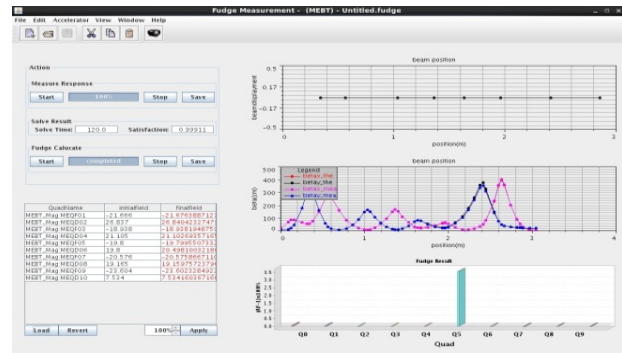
Fudge Measurement - (MEBT) - Untitled.fudge

File Edit Accelerator View Window Help

Action

Measure Response

Start 100% Stop Save

Solve Result

Solve Time: 120.0 Satisfaction: 0.99911

Fudge Calcuate

Start completed Stop Save

| QuadName | initialfield | finalfield |
|---|---|---|
| MEBT_Mag:MEQF01 | -21.666 | -21.676588712 |
| MEBT_Mag:MEQD02 | 26.837 | 26.8404232747 |
| MEBT_Mag:MEQF03 | -18.338 | -18.3381948755 |
| MEBT_Mag:MEQD04 | 21.105 | 21.1026835716 |
| MEBT_Mag:MEQF05 | -19.8 | -19.7995507332 |
| MEBT_Mag:MEQD06 | 19.8 | 20.4981003218 |
| MEBT_Mag:MEQF07 | -20.576 | -20.5758667116 |
| MEBT_Mag:MEQD08 | 19.165 | 19.1597572794 |
| MEBT_Mag:MEQF09 | -23.604 | -23.6023284922 |
| MEBT_Mag:MEQD10 | 7.514 | 7.51416036716 |

Load Revert 100% Apply

beam position

0.5
0.17
-0.17
-0.5
0 1 2 3
position(m)

beam position

Legend
betax_the
betay_the
betax_mea
betay_mea

500
400
300
200
100
0
0 1 2 3 4
position(m)

Fudge Result

Q0 Q1 Q2 Q3 Q4 Q5 Q6 Q7 Q8 Q9
Quad